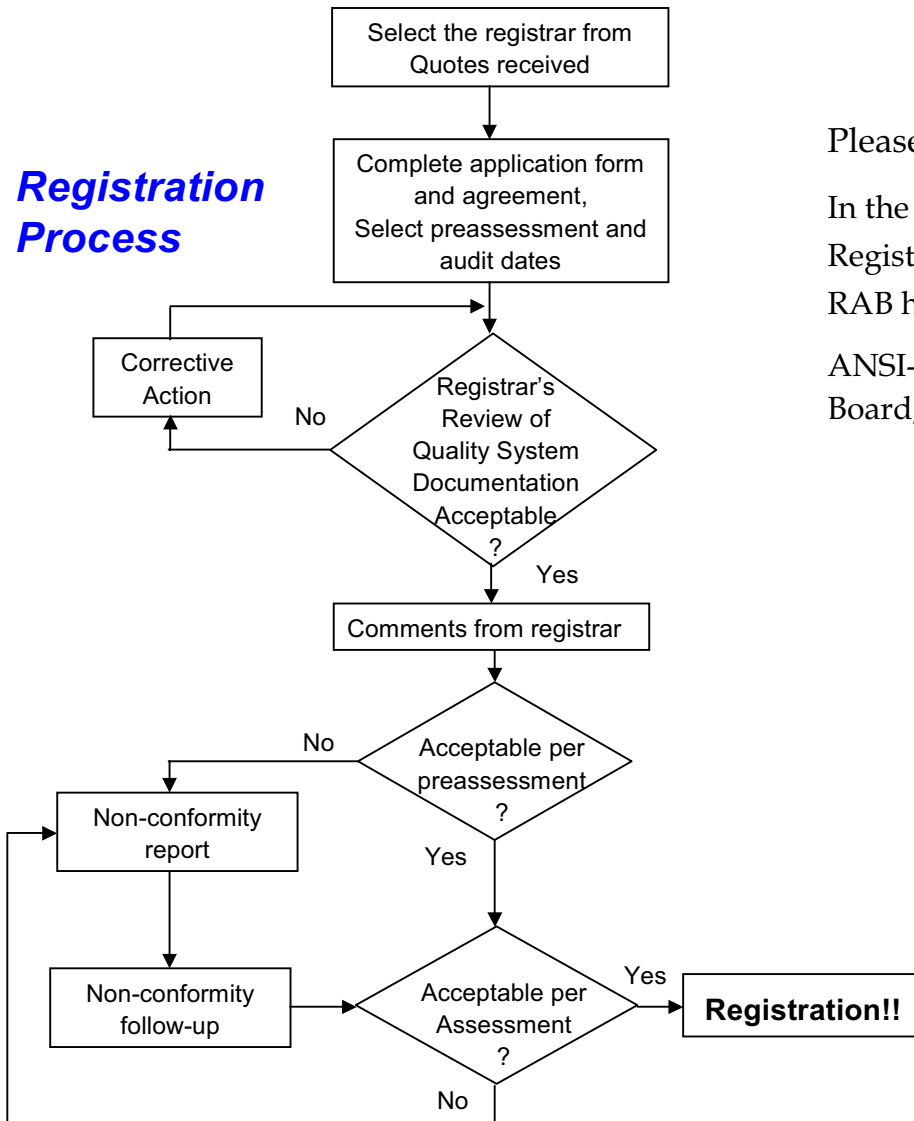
Registration Process

Select the registrar from Quotes received

Complete application form and agreement, Select preassessment and audit dates

Corrective Action

No

Registrar's Review of Quality System Documentation Acceptable ?

Yes

Comments from registrar

No

Acceptable per preassessment ?

Yes

Non-conformity report

Non-conformity follow-up

Acceptable per Assessment ?

Yes

Registration!!

No

Please

In the
Regist
RAB h

ANSI-
Board